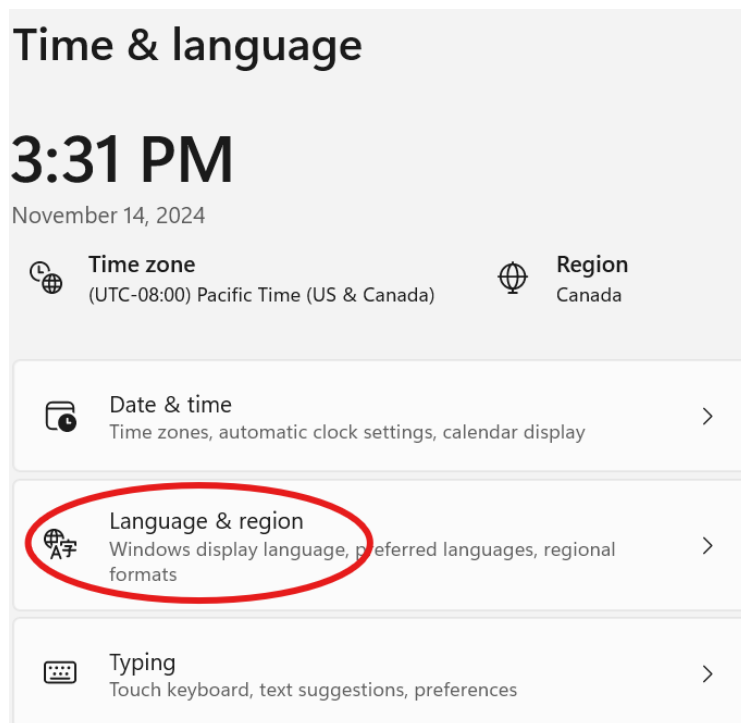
Time & language

3:31 PM

November 14, 2024

Time zone
(UTC-08:00) Pacific Time (US & Canada)

Region
Canada

Date & time
Time zones, automatic clock settings, calendar display

Language & region
Windows display language, preferred languages, regional formats

Typing
Touch keyboard, text suggestions, preferences